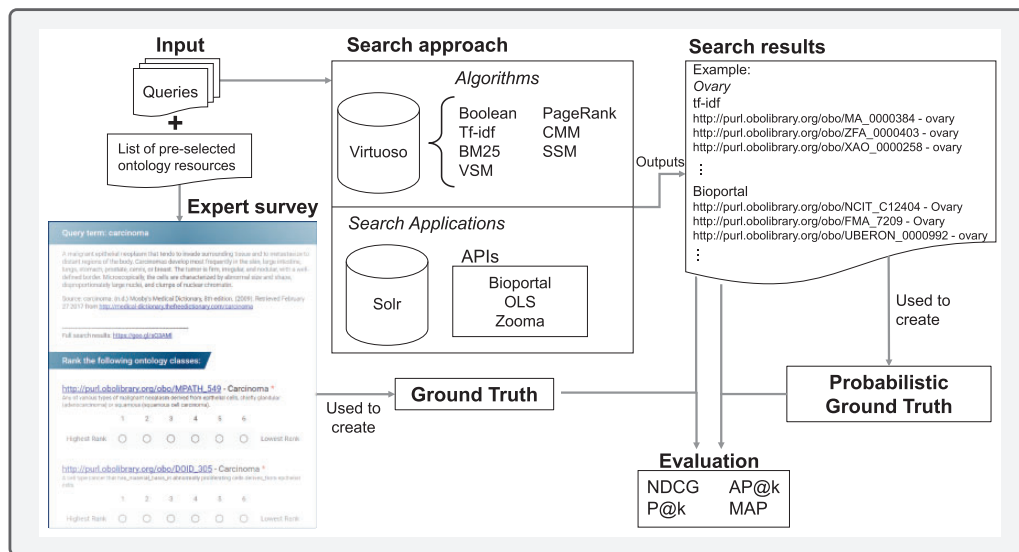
Input

Queries

+

List of pre-selected ontology resources

Expert survey

Query term: carcinoma

A malignant epithelial neoplasm that tends to invade surrounding tissue and to metastasize to distant regions of the body. Carcinomas develop most frequently in the skin, large intestine, lungs, stomach, prostate, cervix, or breast. The tumor is firm, irregular, and nodular, with a well-defined border. Microscopically, the cells are characterized by abnormal size and shape, disproportionately large nuclei, and clumps of nuclear chromatin.

Source: carcinoma. (n.d.) Mosby's Medical Dictionary, 8th edition. (2009). Retrieved February 27 2017 from http://medical-dictionary.thefreedictionary.com/carcinoma

Full search results: https://goo.gl/xG0iM8

Rank the following ontology classes:

http://purl.obolibrary.org/obo/MPATH_549 - Carcinoma *

Any of various types of malignant neoplasm derived from epithelial cells, chiefly glandular (adenocarcinoma) or squamous (squamous cell carcinoma).

1 2 3 4 5 6

Highest Rank Lowest Rank

http://purl.obolibrary.org/obo/DOID_305 - Carcinoma *

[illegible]

1 2 3 4 5 6

Highest Rank Lowest Rank

Search approach

Algorithms

Virtuoso

Boolean
Tf-idf
BM25
VSM

PageRank
CMM
SSM

Search Applications

Solr

APIs

Bioportal
OLS
Zooma

Outputs

Search results

Example:
Ovary
tf-idf
http://purl.obolibrary.org/obo/MA_0000384 - ovary
http://purl.obolibrary.org/obo/ZFA_0000403 - ovary
http://purl.obolibrary.org/obo/XAO_0000258 - ovary
⋮
Bioportal
http://purl.obolibrary.org/obo/NCIT_C12404 - Ovary
http://purl.obolibrary.org/obo/FMA_7209 - Ovary
http://purl.obolibrary.org/obo/UBERON_0000992 - ovary
⋮

Used to create

Probabilistic Ground Truth

Used to create

Ground Truth

Evaluation

NDCG
P@k

AP@k
MAP